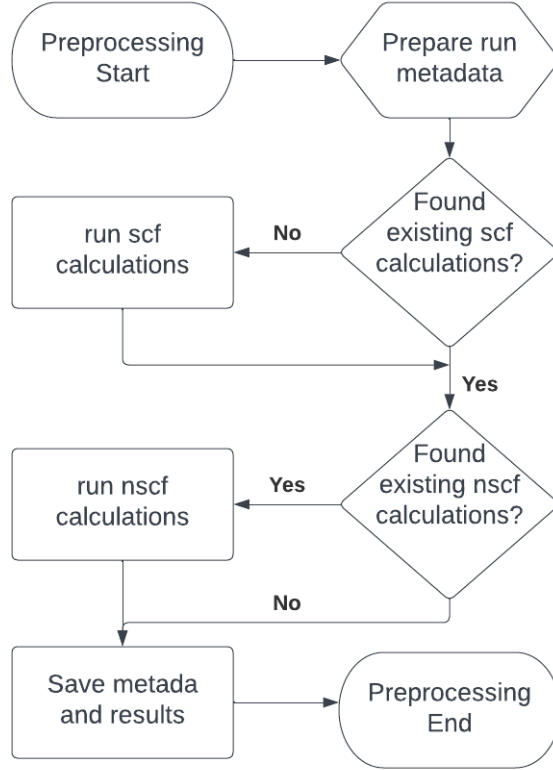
Preprocessing Start

Prepare run metadata

Found existing scf calculations?

No

run scf calculations

Yes

Found existing nscf calculations?

Yes

run nscf calculations

No

Save metada and results

Preprocessing End